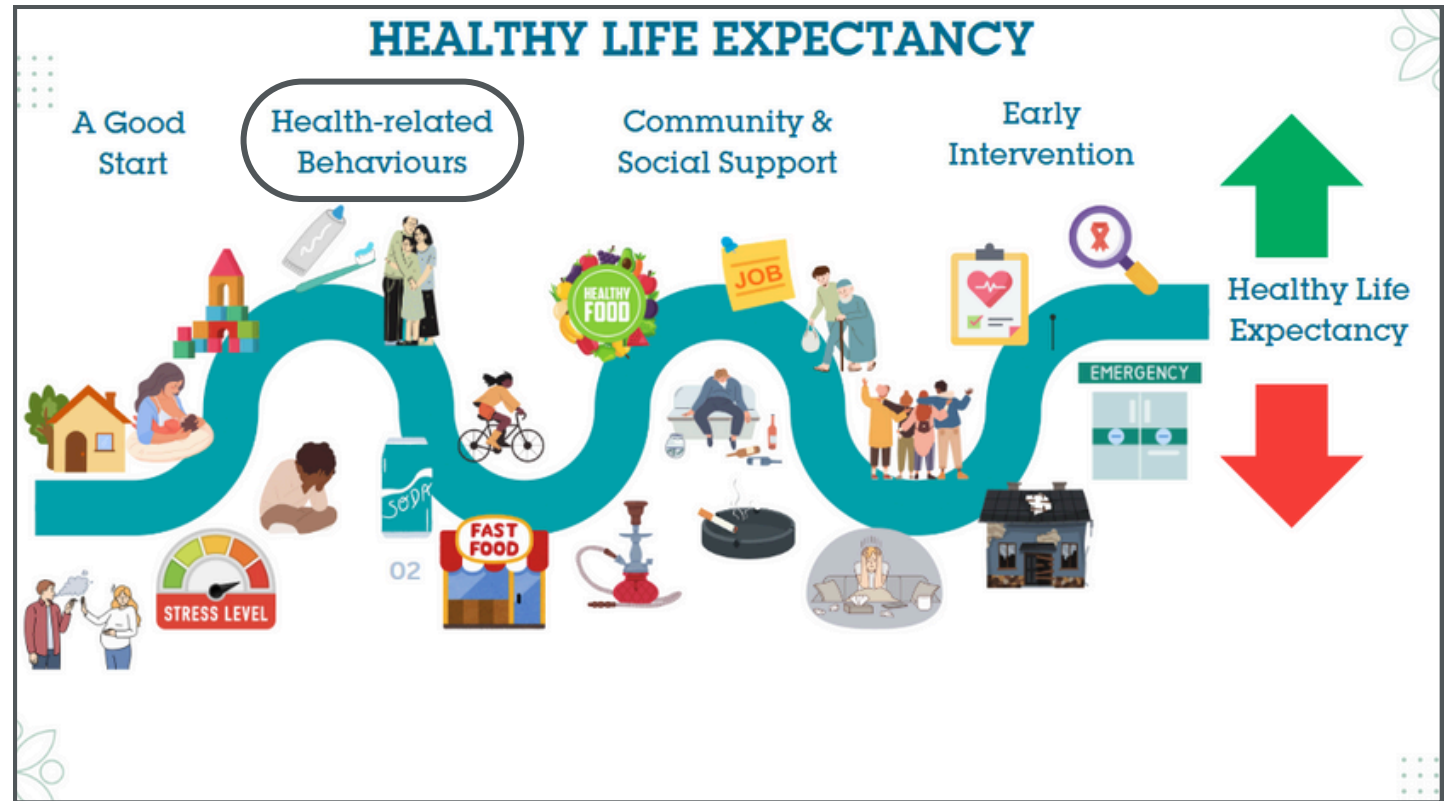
HEALTHY LIFE EXPECTANCY

A Good Start

Health-related Behaviours

Community & Social Support

Early Intervention

Healthy Life Expectancy

HEALTHY FOOD

JOB

EMERGENCY

SODA

02

FAST FOOD

STRESS LEVEL